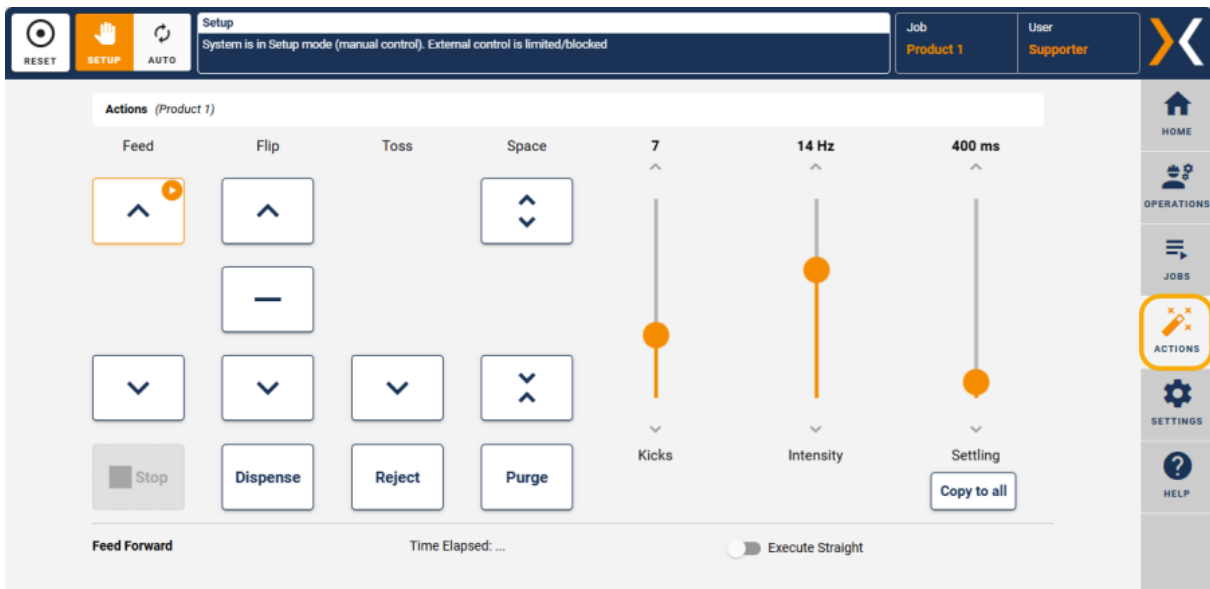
RESET SETUP AUTO

Setup
System is in Setup mode (manual control). External control is limited/blocked

Job
Product 1

User
Supporter

Actions (Product 1)

Feed Flip Toss Space

7 14 Hz 400 ms

Stop Dispense Reject Purge

Kicks Intensity Settling

Copy to all

Feed Forward Time Elapsed: ... Execute Straight

HOME
OPERATIONS
JOBS
ACTIONS
SETTINGS
HELP